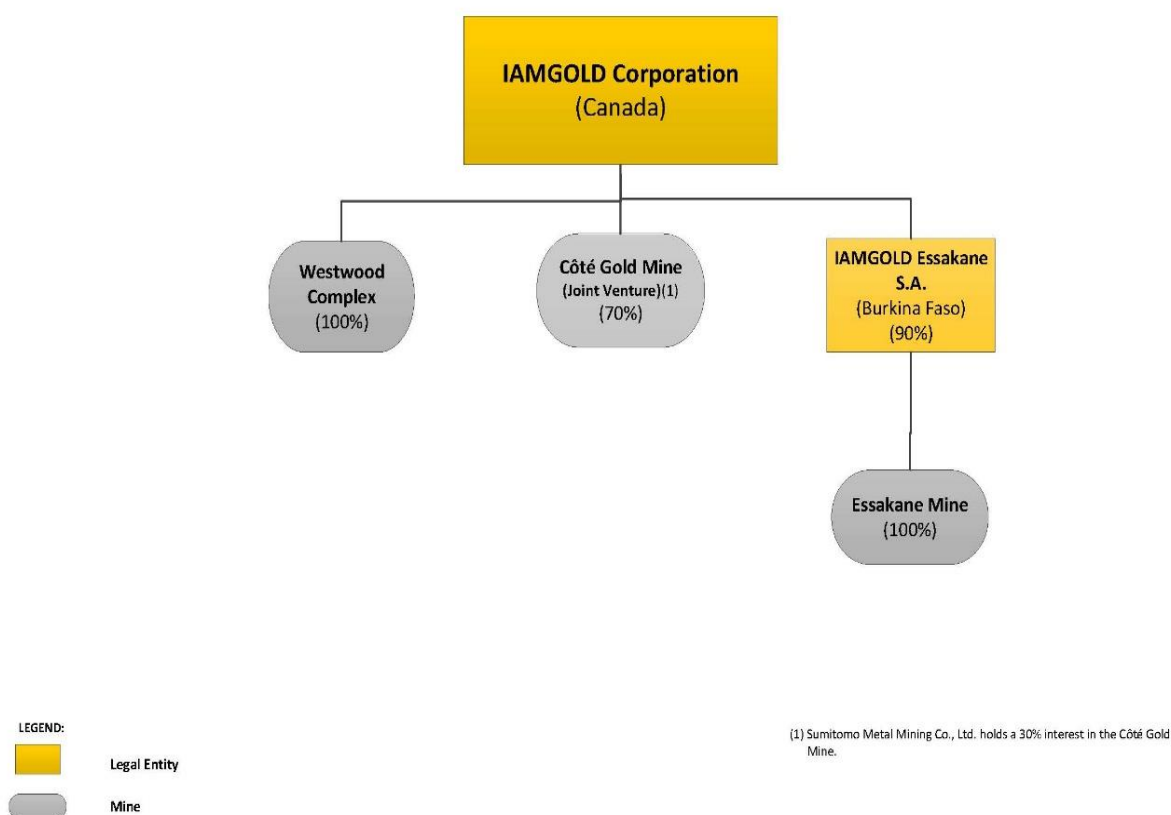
IAMGOLD Corporation
(Canada)

Westwood Complex
(100%)

Côté Gold Mine
(Joint Venture)(1)
(70%)

IAMGOLD Essakane S.A.
(Burkina Faso)
(90%)

Essakane Mine
(100%)

LEGEND:

Legal Entity

Mine

(1) Sumitomo Metal Mining Co., Ltd. holds a 30% interest in the Côté Gold Mine.